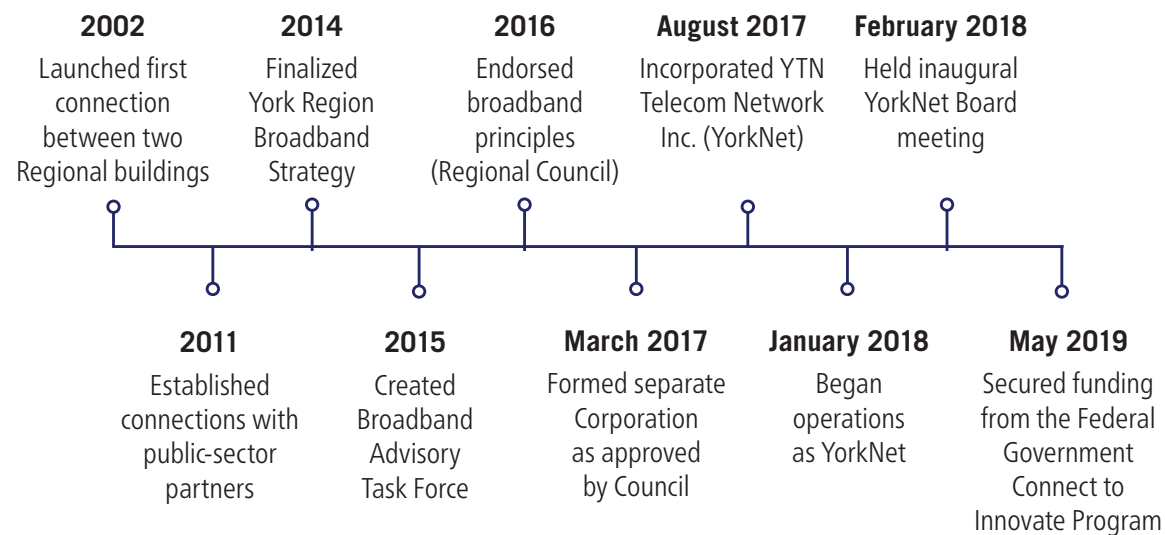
2002
Launched first connection between two Regional buildings

2014
Finalized York Region Broadband Strategy

2016
Endorsed broadband principles (Regional Council)

August 2017
Incorporated YTN Telecom Network Inc. (YorkNet)

February 2018
Held inaugural YorkNet Board meeting

2011
Established connections with public-sector partners

2015
Created Broadband Advisory Task Force

March 2017
Formed separate Corporation as approved by Council

January 2018
Began operations as YorkNet

May 2019
Secured funding from the Federal Government Connect to Innovate Program